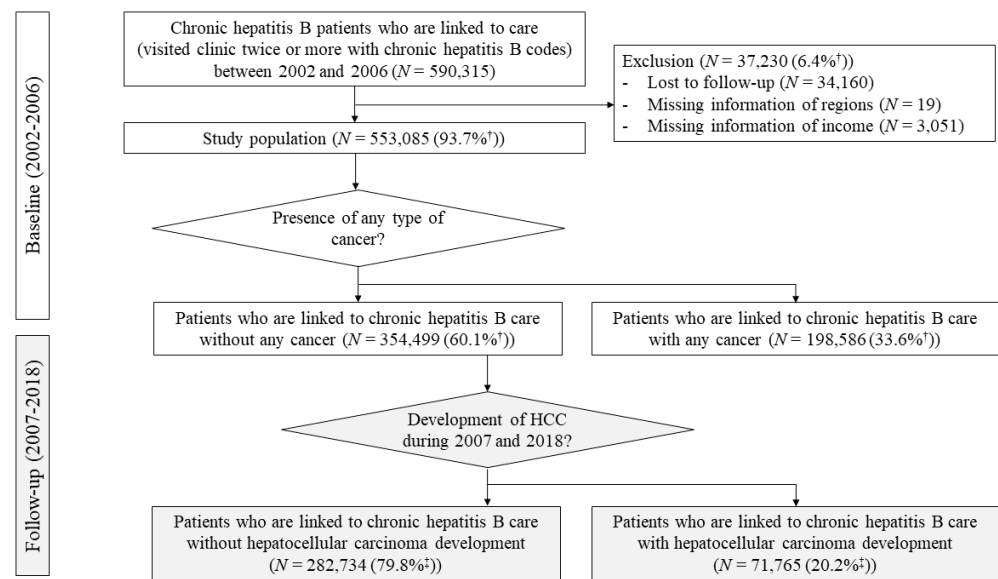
Baseline (2002-2006)

Chronic hepatitis B patients who are linked to care (visited clinic twice or more with chronic hepatitis B codes) between 2002 and 2006 ($N$ = 590,315)

Exclusion ($N$ = 37,230 (6.4%$^{\dagger}$))
- Lost to follow-up ($N$ = 34,160)
- Missing information of regions ($N$ = 19)
- Missing information of income ($N$ = 3,051)

Study population ($N$ = 553,085 (93.7%$^{\dagger}$))

Presence of any type of cancer?

Follow-up (2007-2018)

Patients who are linked to chronic hepatitis B care without any cancer ($N$ = 354,499 (60.1%$^{\dagger}$))

Patients who are linked to chronic hepatitis B care with any cancer ($N$ = 198,586 (33.6%$^{\dagger}$))

Development of HCC during 2007 and 2018?

Patients who are linked to chronic hepatitis B care without hepatocellular carcinoma development ($N$ = 282,734 (79.8%$^{\ddagger}$))

Patients who are linked to chronic hepatitis B care with hepatocellular carcinoma development ($N$ = 71,765 (20.2%$^{\ddagger}$))